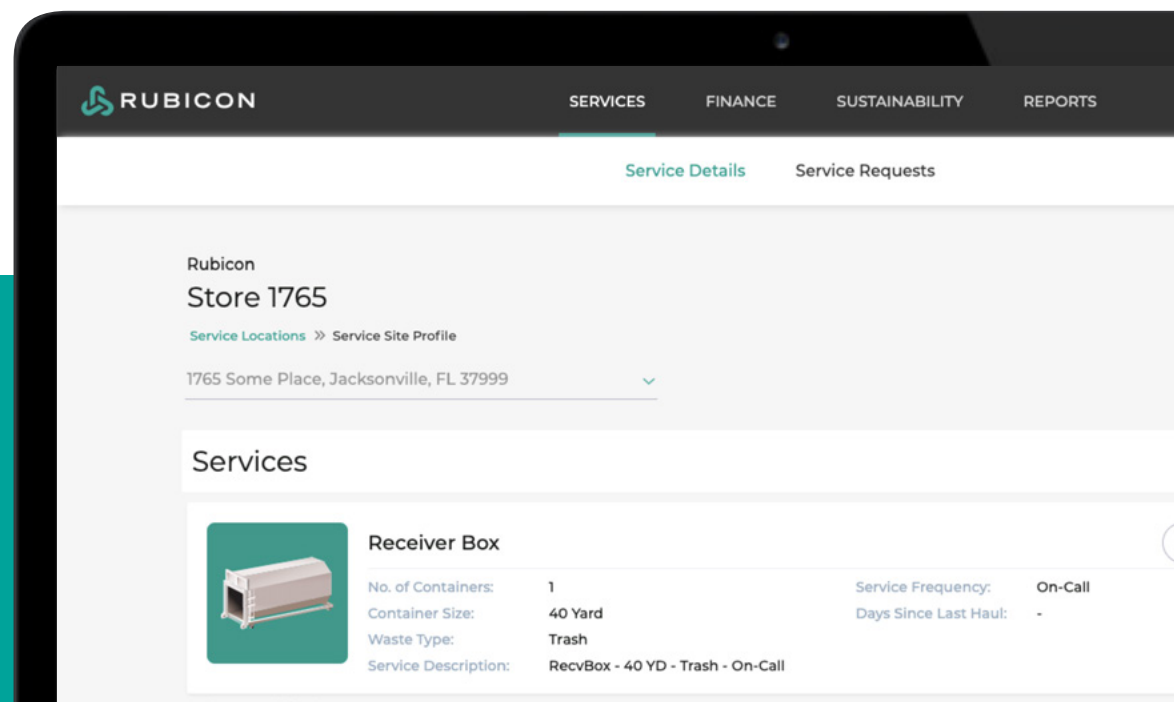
RUBICON

SERVICES FINANCE SUSTAINABILITY REPORTS

Service Details Service Requests

Rubicon

Store 1765

Service Locations » Service Site Profile

1765 Some Place, Jacksonville, FL 37999

Services

Receiver Box

| No. of Containers: | 1 | Service Frequency: | On-Call |
|---|---|---|---|
| Container Size: | 40 Yard | Days Since Last Haul: | - |
| Waste Type: | Trash | | |
| Service Description: | RecvBox - 40 YD - Trash - On-Call | | |